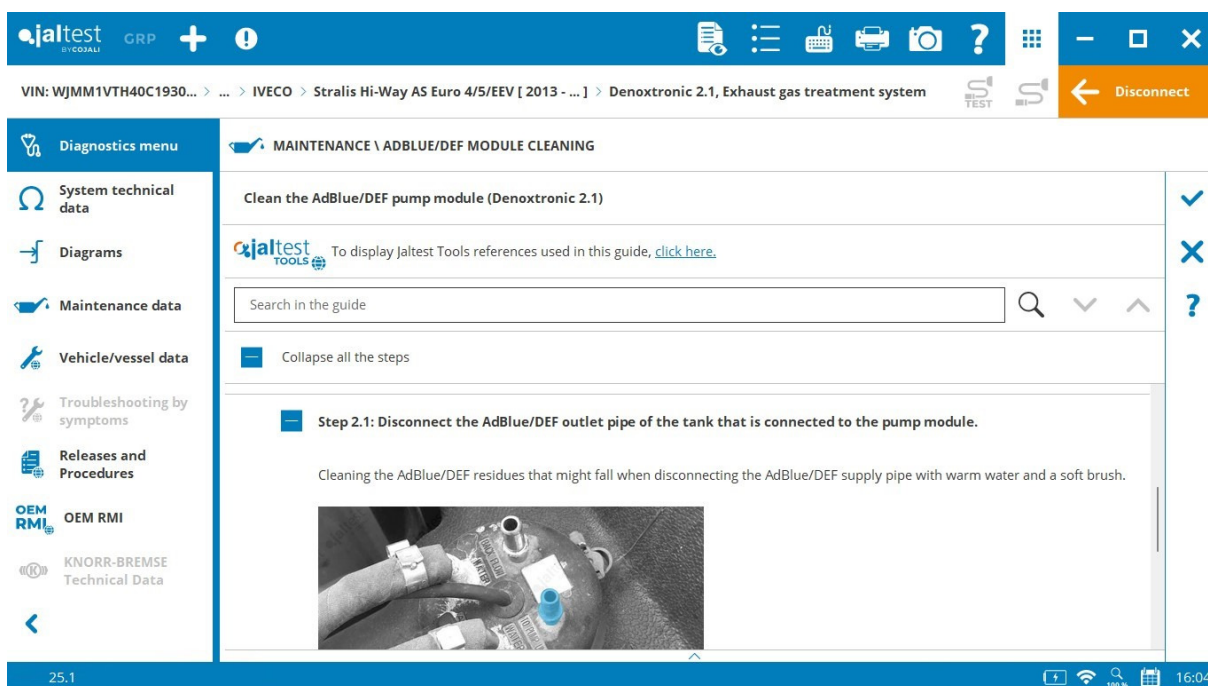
jaltest BY COJALI GRP

VIN: WJMM1VTH40C1930... > ... > IVECO > Stralis Hi-Way AS Euro 4/5/EEV [ 2013 - ... ] > Denoxtronic 2.1, Exhaust gas treatment system

TEST

Disconnect

Diagnostics menu

System technical data

Diagrams

Maintenance data

Vehicle/vessel data

Troubleshooting by symptoms

Releases and Procedures

OEM RMI OEM RMI

KNORR-BREMSE Technical Data

MAINTENANCE \ ADBLUE/DEF MODULE CLEANING

Clean the AdBlue/DEF pump module (Denoxtronic 2.1)

jaltest TOOLS To display Jaltest Tools references used in this guide, click here.

Search in the guide

Collapse all the steps

Step 2.1: Disconnect the AdBlue/DEF outlet pipe of the tank that is connected to the pump module.

Cleaning the AdBlue/DEF residues that might fall when disconnecting the AdBlue/DEF supply pipe with warm water and a soft brush.

25.1

100 %

16:04